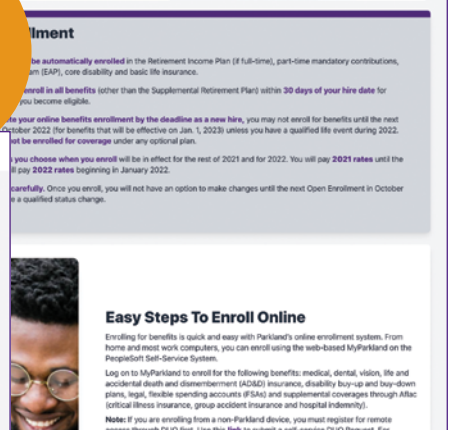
llment

be automatically enrolled in the Retirement Income Plan (if full-time), part-time mandatory contributions, am (EAP), core disability and basic life insurance.

enroll in all benefits (other than the Supplemental Retirement Plan) within 30 days of your hire date for you become eligible.

te your online benefits enrollment by the deadline as a new hire, you may not enroll for benefits until the next October 2022 (for benefits that will be effective on Jan. 1, 2023) unless you have a qualified life event during 2022. ot be enrolled for coverage under any optional plan.

u you choose when you enroll will be in effect for the rest of 2021 and for 2022. You will pay 2021 rates until the ill pay 2022 rates beginning in January 2022.

carefully. Once you enroll, you will not have an option to make changes until the next Open Enrollment in October a qualified status change.

Easy Steps To Enroll Online

Enrolling for benefits is quick and easy with Parkland's online enrollment system. From home and most work computers, you can enroll using the web-based MyParkland on the PeopleSoft Self-Service System.

Log on to MyParkland to enroll for the following benefits: medical, dental, vision, life and accidental death and dismemberment (AD&D) insurance, disability buy-up and buy-down plans, legal, flexible spending accounts (FSAs) and supplemental coverages through Aflac (critical illness insurance, group accident insurance and hospital indemnity).

Note: If you are enrolling from a non-Parkland device, you must register for remote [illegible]